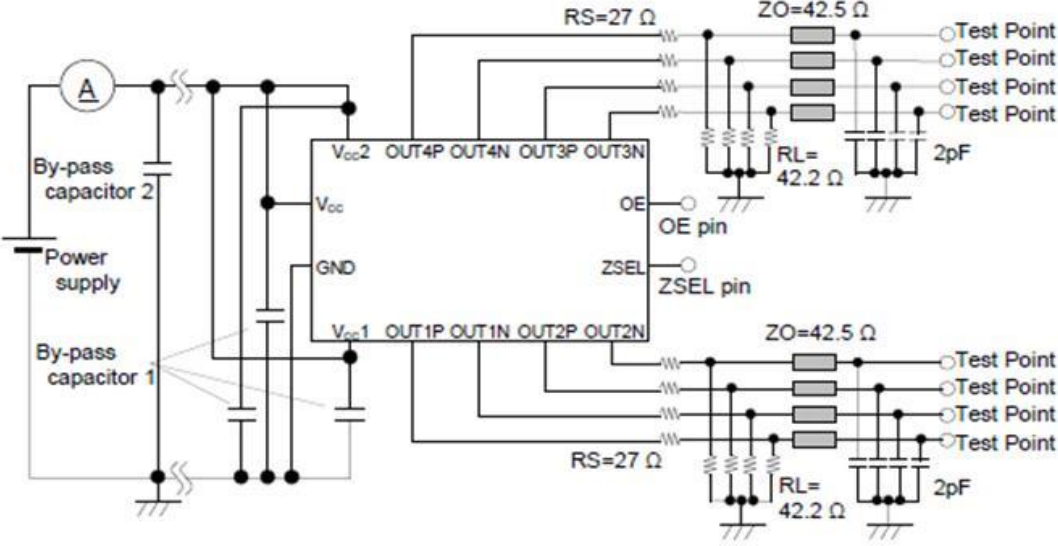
RS=27 Ω
ZO=42.5 Ω
Test Point
Test Point
Test Point
Test Point
A
By-pass capacitor 2
$V_{CC}2$ OUT4P OUT4N OUT3P OUT3N
RL= 42.2 Ω
2pF
$V_{CC}$
OE
OE pin
Power supply
GND
ZSEL
ZSEL pin
By-pass capacitor 1
$V_{CC}1$ OUT1P OUT1N OUT2P OUT2N
ZO=42.5 Ω
Test Point
Test Point
Test Point
Test Point
RS=27 Ω
RL= 42.2 Ω
2pF